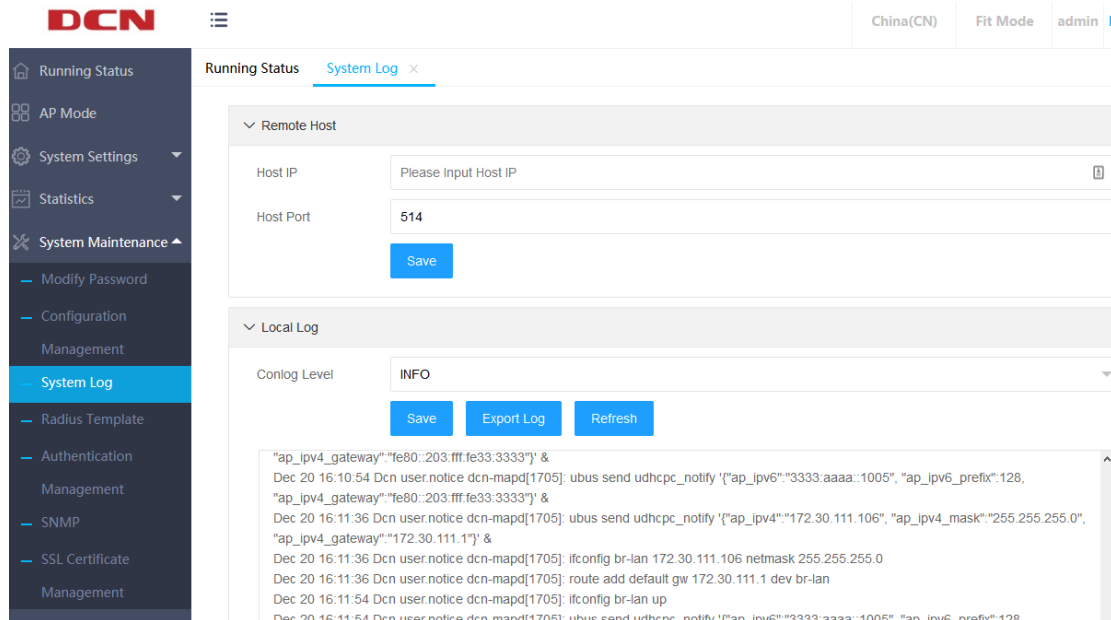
DCN

China(CN) Fit Mode admin

Running Status
AP Mode
System Settings
Statistics
System Maintenance
Modify Password
Configuration Management
System Log
Radius Template
Authentication Management
SNMP
SSL Certificate Management

Running Status System Log ×

Remote Host

Host IP Please Input Host IP

Host Port 514

Save

Local Log

Conlog Level INFO

Save Export Log Refresh

"ap_ipv4_gateway":"fe80::203:fff:fe33:3333"}' &
Dec 20 16:10:54 Dcn user.notice dcn-mapd[1705]: ubus send udhcpc_notify '{"ap_ipv6":"3333:aaaa::1005", "ap_ipv6_prefix":128, "ap_ipv4_gateway":"fe80::203:fff:fe33:3333"}' &
Dec 20 16:11:36 Dcn user.notice dcn-mapd[1705]: ubus send udhcpc_notify '{"ap_ipv4":"172.30.111.106", "ap_ipv4_mask":"255.255.255.0", "ap_ipv4_gateway":"172.30.111.1"}' &
Dec 20 16:11:36 Dcn user.notice dcn-mapd[1705]: ifconfig br-lan 172.30.111.106 netmask 255.255.255.0
Dec 20 16:11:36 Dcn user.notice dcn-mapd[1705]: route add default gw 172.30.111.1 dev br-lan
Dec 20 16:11:54 Dcn user.notice dcn-mapd[1705]: ifconfig br-lan up
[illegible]